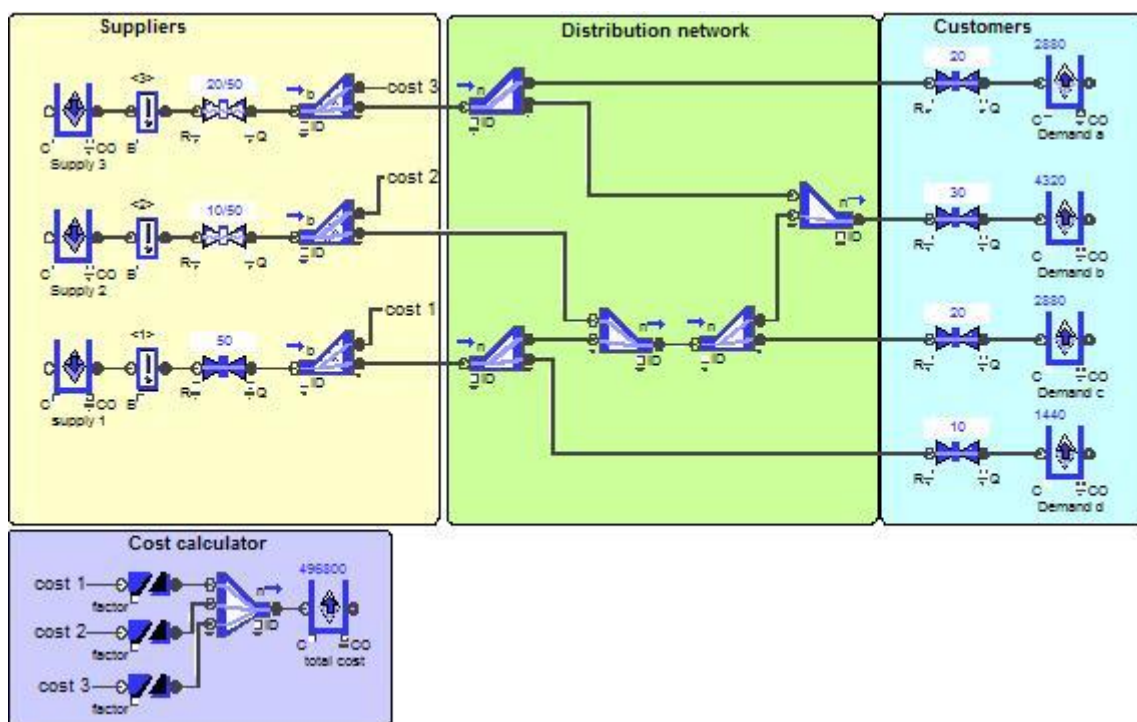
Suppliers

Distribution network

Customers

<3>
20/50
cost 3
Supply 3

<2>
10/50
cost 2
Supply 2

<1>
50
cost 1
supply 1

20
2880
Demand a

30
4320
Demand b

20
2880
Demand c

10
1440
Demand d

Cost calculator
cost 1
factor
cost 2
factor
cost 3
factor
496800
total cost